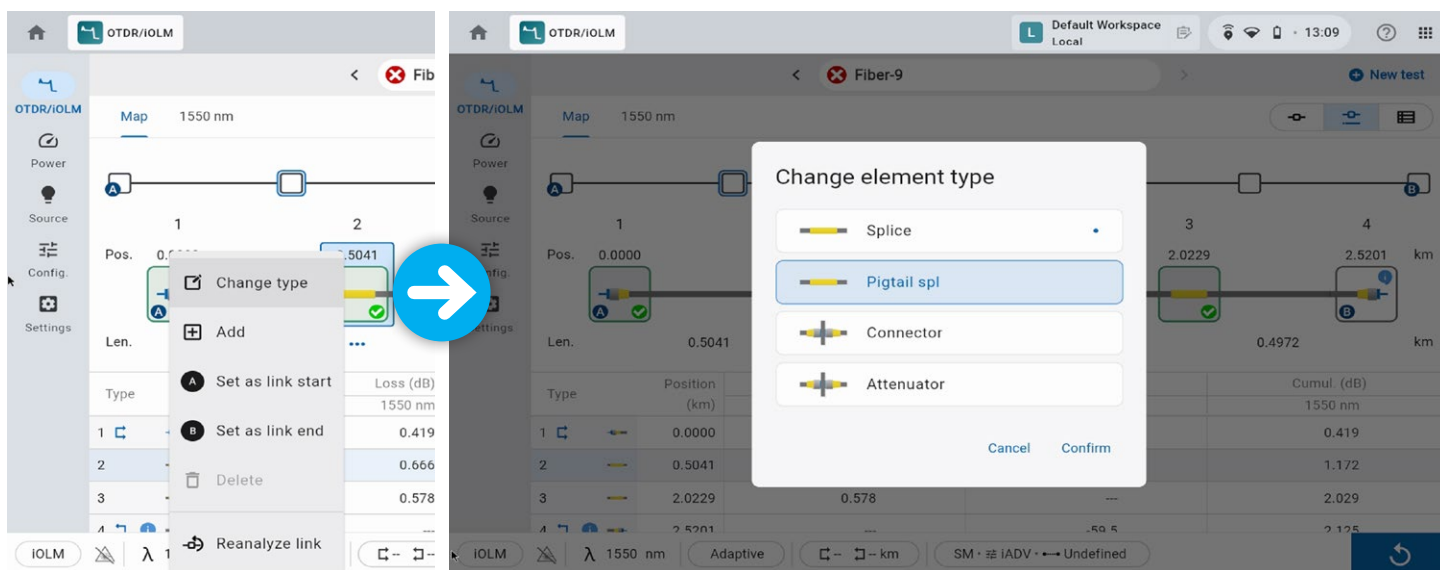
OTDR/iOLM

Fib

OTDR/iOLM
Power
Source
Config.
Settings

Map 1550 nm

1 2

Pos. 0.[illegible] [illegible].5041

Len.

Change type
Add
Set as link start
Set as link end
Delete
Reanalyze link

Type
Loss (dB)
1550 nm

1 0.419
2 0.666
3 0.578
4

iOLM λ 1

OTDR/iOLM

Default Workspace
Local

13:09

Fiber-9

New test

OTDR/iOLM
Power
Source
Config.
Settings

Map 1550 nm

1 3 4

Pos. 0.0000 2.0229 2.5201 km

Len. 0.5041 0.4972 km

Change element type

Splice
Pigtail spl
Connector
Attenuator

Cancel Confirm

| Type | Position (km) | | | Cumul (dB) 1550 nm |
|---|---|---|---|---|
| 1 | 0.0000 | | | 0.419 |
| 2 | 0.5041 | | | 1.172 |
| 3 | 2.0229 | 0.578 | --- | 2.029 |
| 4 | 2.5201 | --- | -59.5 | 2.125 |

iOLM λ 1550 nm Adaptive -- km SM · iADV · Undefined